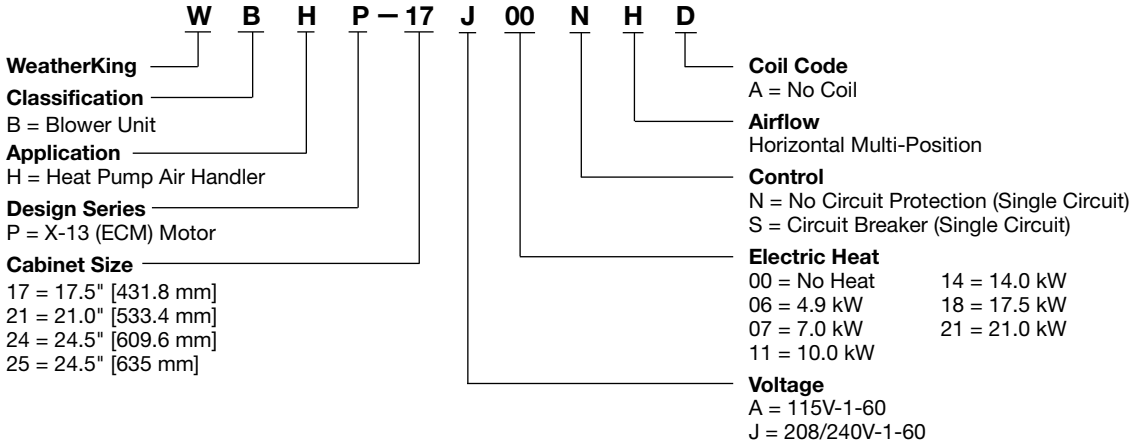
W B H P — 17 J 00 N H D

WeatherKing

Classification
B = Blower Unit

Application
H = Heat Pump Air Handler

Design Series
P = X-13 (ECM) Motor

Cabinet Size
17 = 17.5" [431.8 mm]
21 = 21.0" [533.4 mm]
24 = 24.5" [609.6 mm]
25 = 24.5" [635 mm]

Coil Code
A = No Coil

Airflow
Horizontal Multi-Position

Control
N = No Circuit Protection (Single Circuit)
S = Circuit Breaker (Single Circuit)

Electric Heat
00 = No Heat
06 = 4.9 kW
07 = 7.0 kW
11 = 10.0 kW
14 = 14.0 kW
18 = 17.5 kW
21 = 21.0 kW

Voltage
A = 115V-1-60
J = 208/240V-1-60